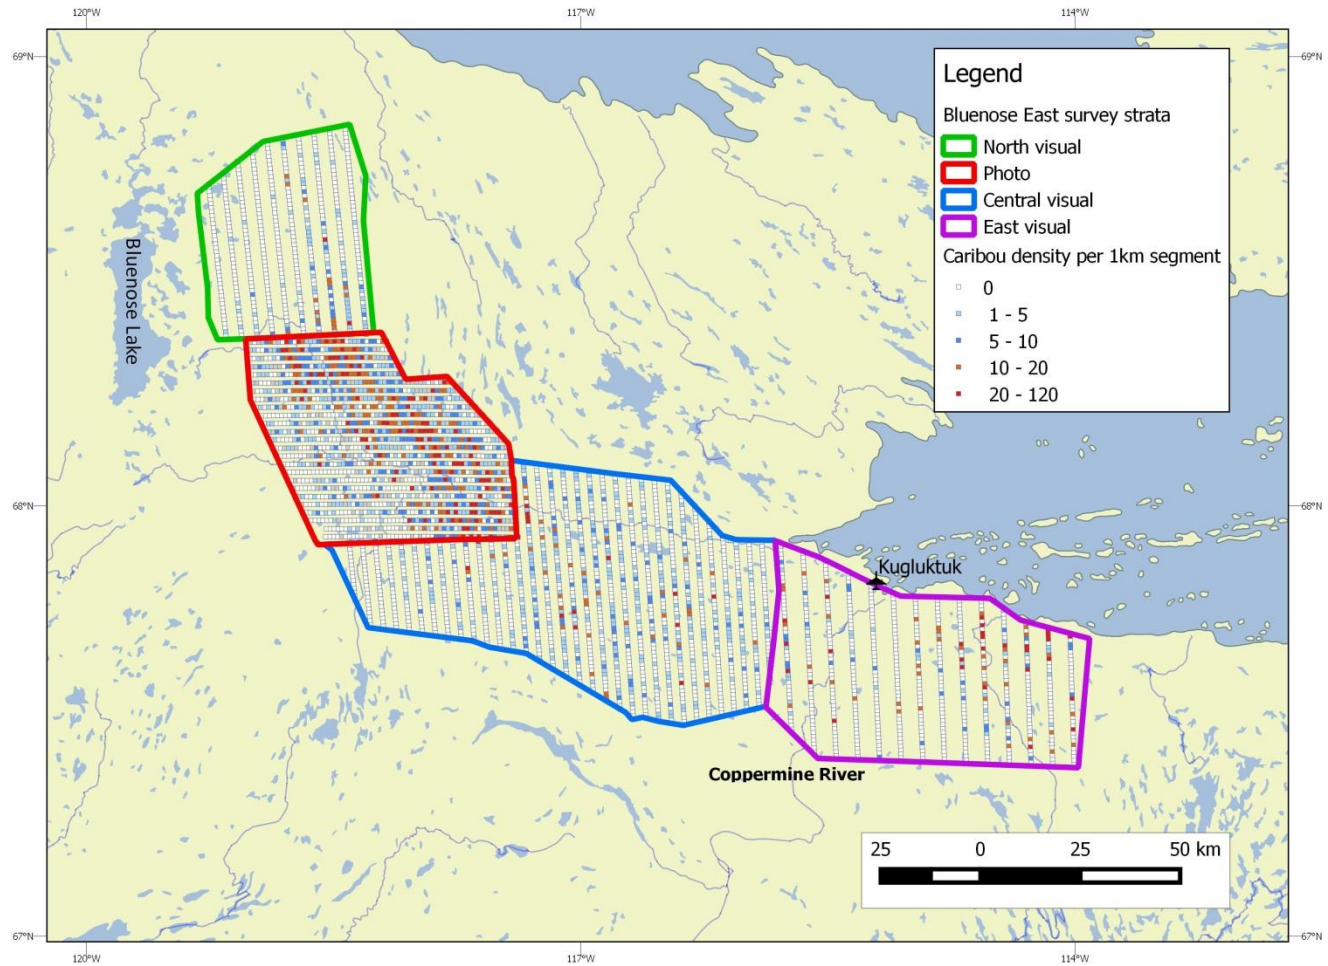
120°W
117°W
114°W
69°N
69°N
68°N
68°N
67°N
67°N
120°W
117°W
114°W

Legend
Bluenose East survey strata
North visual
Photo
Central visual
East visual
Caribou density per 1km segment
0
1 - 5
5 - 10
10 - 20
20 - 120

Bluenose Lake

Kugluktuk

Coppermine River

25 0 25 50 km